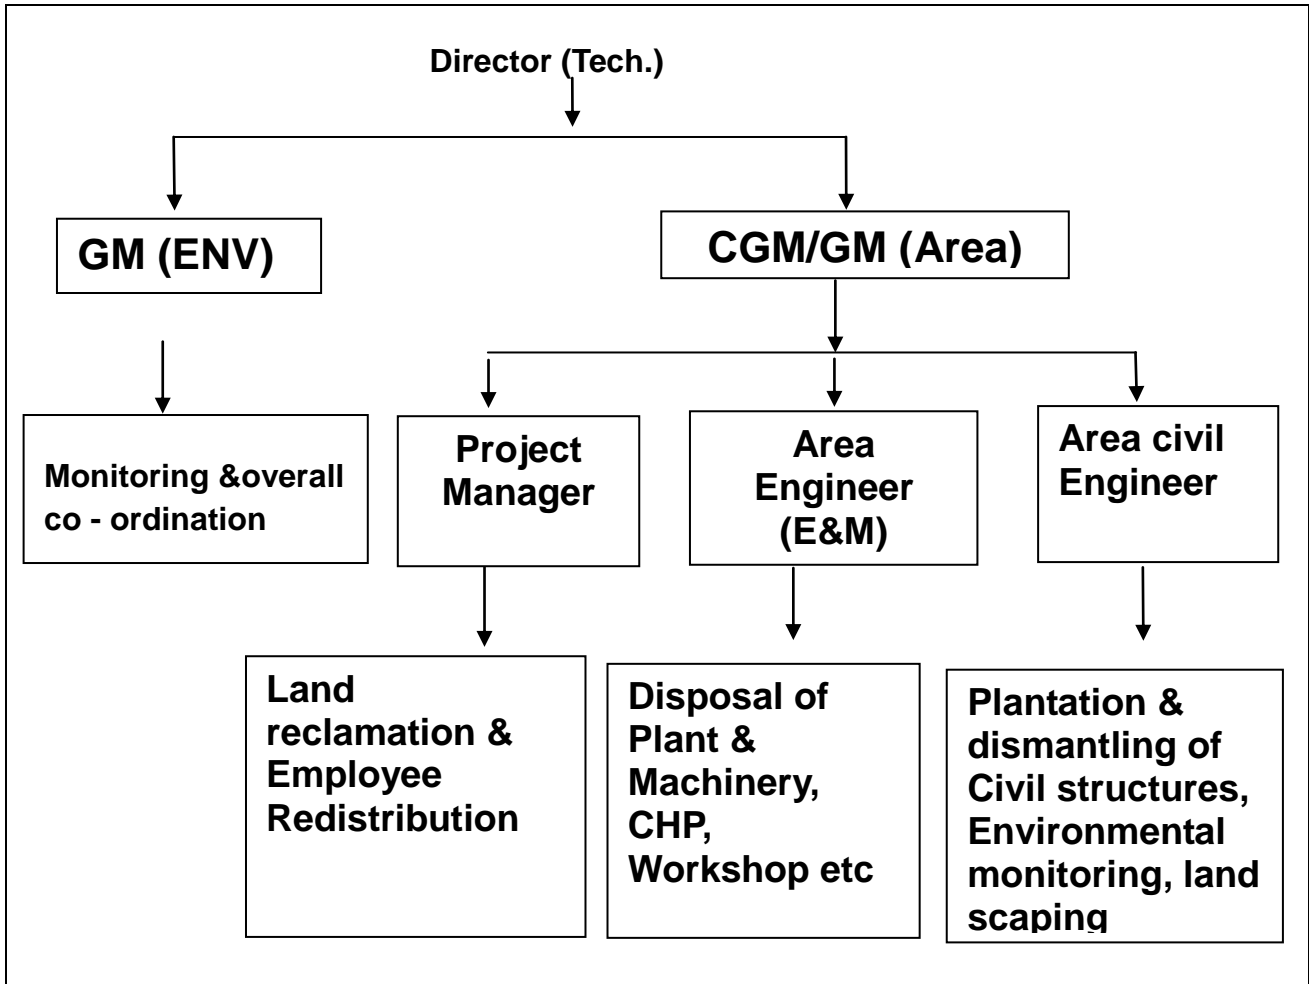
Director (Tech.)

GM (ENV)

CGM/GM (Area)

Monitoring &overall co - ordination

Project Manager

Area Engineer (E&M)

Area civil Engineer

Land reclamation & Employee Redistribution

Disposal of Plant & Machinery, CHP, Workshop etc

Plantation & dismantling of Civil structures, Environmental monitoring, land scaping